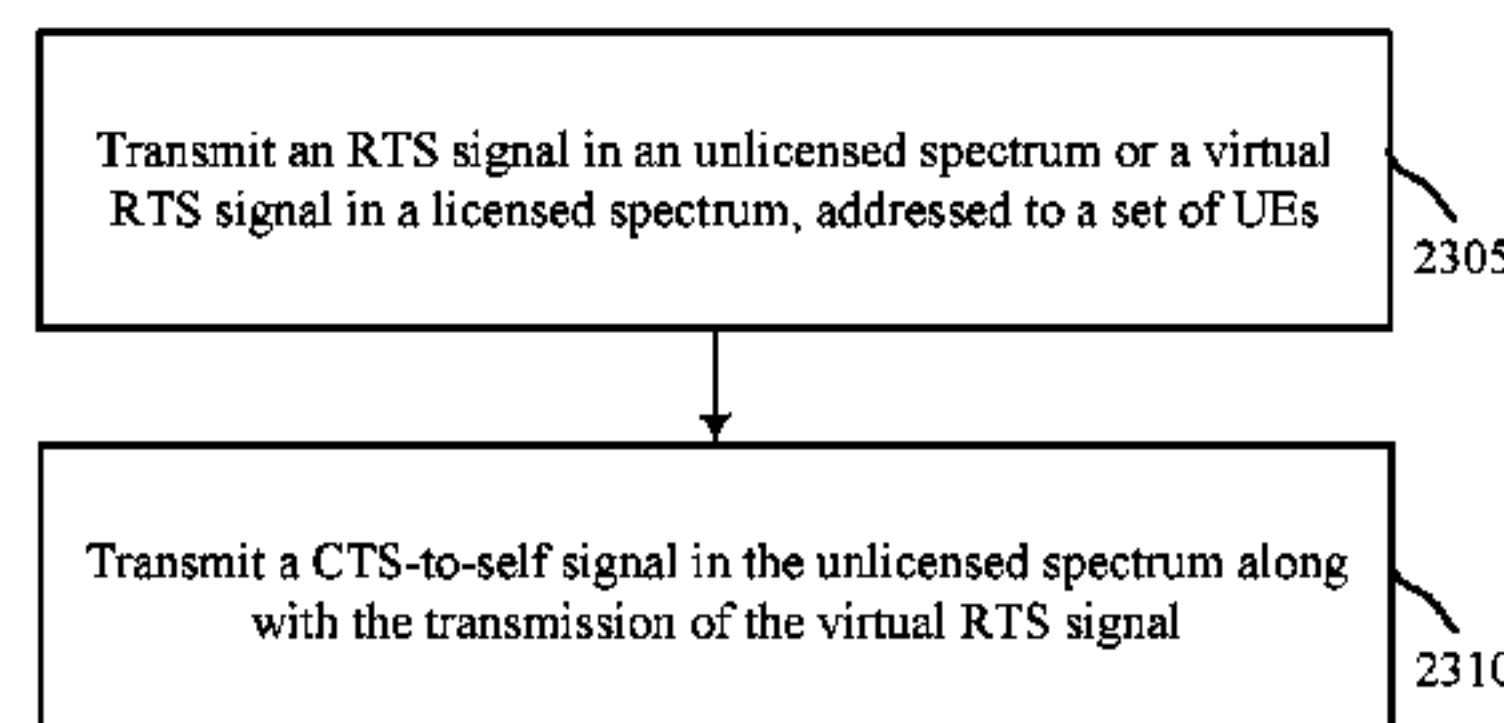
Transmit an RTS signal in an unlicensed spectrum or a virtual RTS signal in a licensed spectrum, addressed to a set of UEs

2305

Transmit a CTS-to-self signal in the unlicensed spectrum along with the transmission of the virtual RTS signal

2310